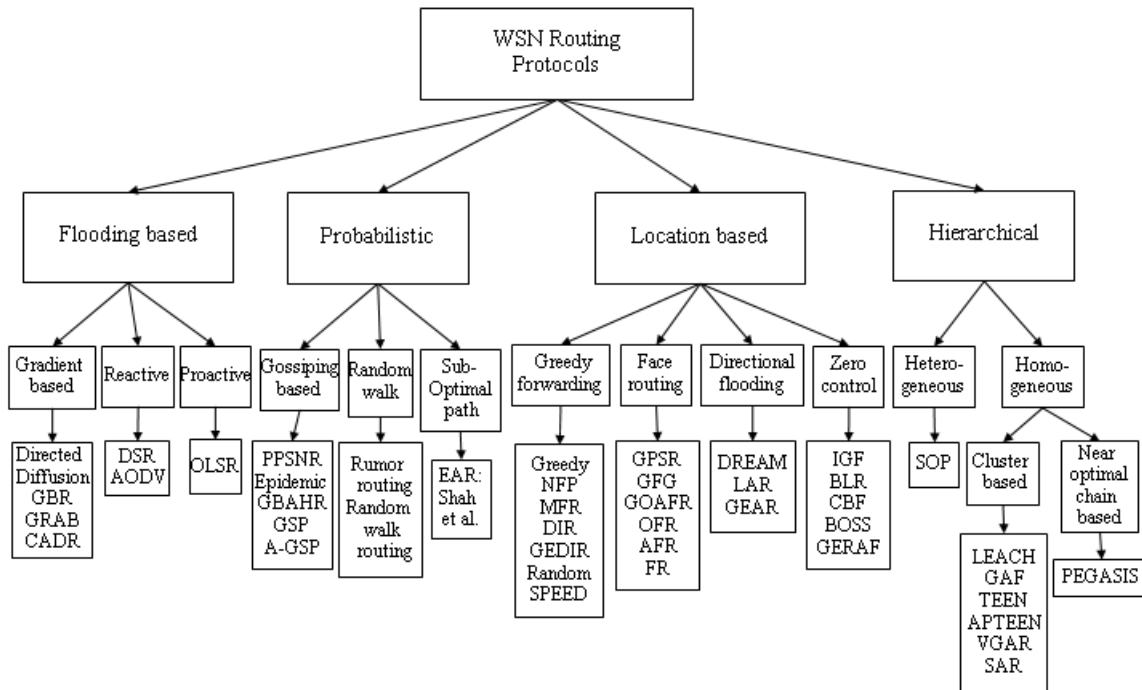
WSN Routing Protocols

Flooding based

Probabilistic

Location based

Hierarchical

Gradient based

Reactive

Proactive

Directed Diffusion GBR GRAB CADR

DSR AODV

OLSR

Gossiping based

Random walk

Sub-Optimal path

PPSNR Epidemic GBAHR GSP A-GSP

Rumor routing Random walk routing

EAR: Shah et al.

Greedy forwarding

Face routing

Directional flooding

Zero control

Greedy NFP MFR DIR GEDIR Random SPEED

GPSR GFG GOAFR OFR AFR FR

DREAM LAR GEAR

IGF BLR CBF BOSS GERAF

Hetero-geneous

Homo-geneous

SOP

Cluster based

Near optimal chain based

LEACH GAF TEEN APTEEN VGAR SAR

PEGASIS